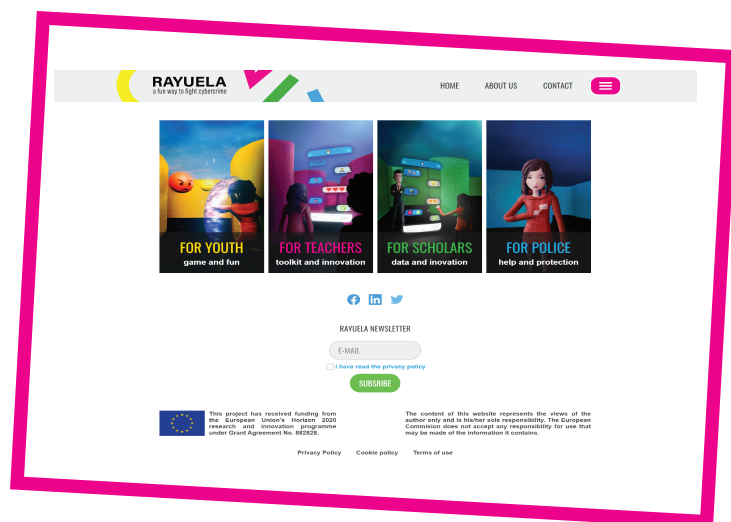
RAYUELA
a fun way to fight cybercrime

HOME ABOUT US CONTACT

FOR YOUTH
game and fun

FOR TEACHERS
toolkit and innovation

FOR SCHOLARS
data and innovation

FOR POLICE
help and protection

RAYUELA NEWSLETTER

E-MAIL

I have read the privacy policy

SUBSRIBE

This project has received funding from the European Union's Horizon 2020 research and innovation programme under Grant Agreement No. 882828.

The content of this website represents the views of the author only and is his/her sole responsibility. The European Commision does not accept any responsibility for use that may be made of the information it contains.

Privacy Policy Cookie policy Terms of use